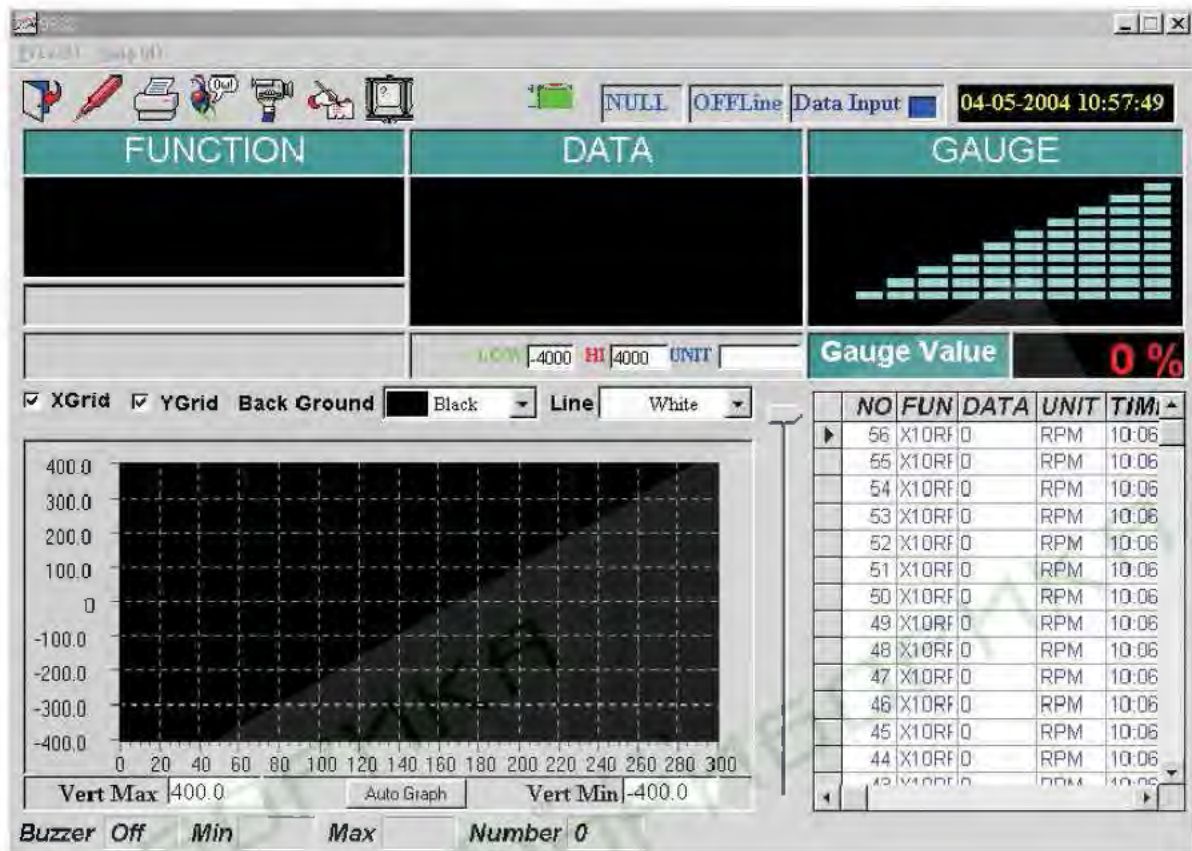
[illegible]

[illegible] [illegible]

NULL OFFLine Data Input 04-05-2004 10:57:49

FUNCTION

DATA

GAUGE

LOW -4000 HI 4000 UNIT

Gauge Value 0 %

☑ XGrid ☑ YGrid Back Ground Black Line White

| | NO | FUN | DATA | UNIT | TIM |
|---|---|---|---|---|---|
| ▶ | 56 | X10RF | 0 | RPM | 10:06 |
| | 55 | X10RF | 0 | RPM | 10:06 |
| | 54 | X10RF | 0 | RPM | 10:06 |
| | 53 | X10RF | 0 | RPM | 10:06 |
| | 52 | X10RF | 0 | RPM | 10:06 |
| | 51 | X10RF | 0 | RPM | 10:06 |
| | 50 | X10RF | 0 | RPM | 10:06 |
| | 49 | X10RF | 0 | RPM | 10:06 |
| | 48 | X10RF | 0 | RPM | 10:06 |
| | 47 | X10RF | 0 | RPM | 10:06 |
| | 46 | X10RF | 0 | RPM | 10:06 |
| | 45 | X10RF | 0 | RPM | 10:06 |
| | 44 | X10RF | 0 | RPM | 10:06 |
| | 43 | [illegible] | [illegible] | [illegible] | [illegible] |

400.0
300.0
200.0
100.0
0
-100.0
-200.0
-300.0
-400.0

0 20 40 60 80 100 120 140 160 180 200 220 240 260 280 300

Vert Max 400.0 Auto Graph Vert Min -400.0

Buzzer Off Min Max Number 0